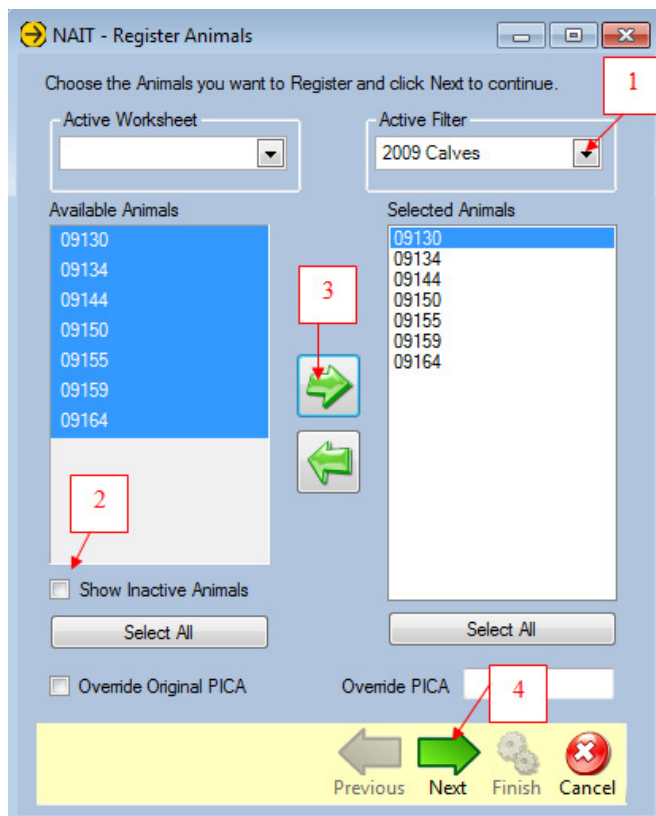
NAIT - Register Animals

Choose the Animals you want to Register and click Next to continue.

1

Active Worksheet

Active Filter
2009 Calves

Available Animals
09130
09134
09144
09150
09155
09159
09164

Selected Animals
09130
09134
09144
09150
09155
09159
09164

3

2

Show Inactive Animals

Select All

Select All

Override Original PICA

Override PICA

4

Previous Next Finish Cancel